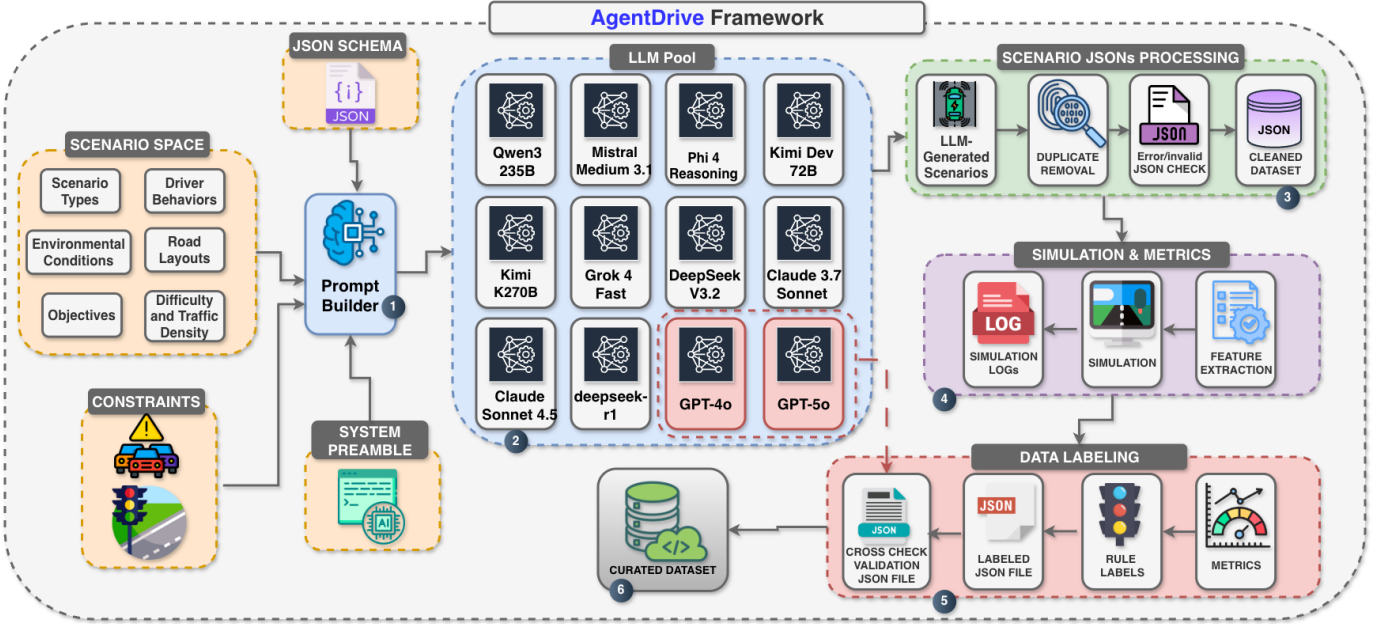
AgentDrive Framework

JSON SCHEMA

{i}
JSON

SCENARIO SPACE

Scenario Types

Driver Behaviors

Environmental Conditions

Road Layouts

Objectives

Difficulty and Traffic Density

CONSTRAINTS

Prompt Builder

1

SYSTEM PREAMBLE

AI

LLM Pool

Qwen3 235B

Mistral Medium 3.1

Phi 4 Reasoning

Kimi Dev 72B

Kimi K270B

Grok 4 Fast

DeepSeek V3.2

Claude 3.7 Sonnet

Claude Sonnet 4.5

deepseek-r1

GPT-4o

GPT-5o

2

SCENARIO JSONs PROCESSING

LLM-Generated Scenarios

DUPLICATE REMOVAL

JSON

Error/invalid JSON CHECK

JSON

CLEANED DATASET

3

SIMULATION & METRICS

LOG

SIMULATION LOGs

SIMULATION

FEATURE EXTRACTION

4

DATA LABELING

JSON

CROSS CHECK VALIDATION JSON FILE

JSON

LABELED JSON FILE

RULE LABELS

METRICS

5

CURATED DATASET

6